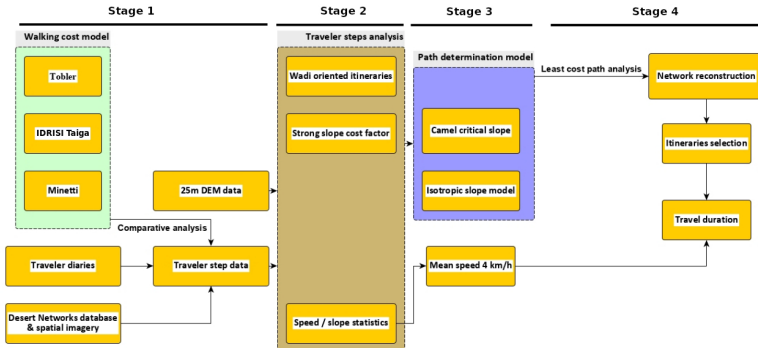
Stage 1

Stage 2

Stage 3

Stage 4

Walking cost model

Tobler

IDRISI Taiga

Minetti

25m DEM data

Comparative analysis

Traveler diaries

Traveler step data

Desert Networks database & spatial imagery

Traveler steps analysis

Wadi oriented itineraries

Strong slope cost factor

Speed / slope statistics

Path determination model

Camel critical slope

Isotropic slope model

Mean speed 4 km/h

Least cost path analysis

Network reconstruction

Itineraries selection

Travel duration